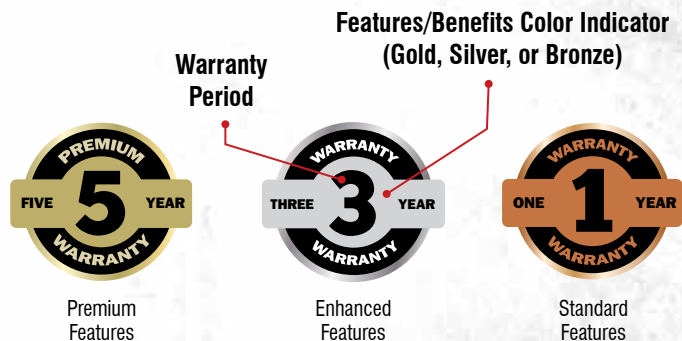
Features/Benefits Color Indicator (Gold, Silver, or Bronze)

Warranty Period

PREMIUM
FIVE 5 YEAR
WARRANTY

Premium Features

WARRANTY
THREE 3 YEAR
WARRANTY

Enhanced Features

WARRANTY
ONE 1 YEAR
WARRANTY

Standard Features